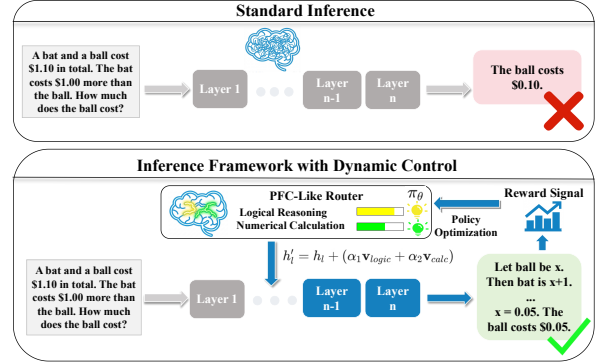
Standard Inference

A bat and a ball cost \$1.10 in total. The bat costs \$1.00 more than the ball. How much does the ball cost?

Layer 1

Layer n-1

Layer n

The ball costs \$0.10.

Inference Framework with Dynamic Control

PFC-Like Router

$\pi_\theta$

Logical Reasoning

Numerical Calculation

Policy Optimization

Reward Signal

$h_l' = h_l + (\alpha_1 \mathbf{v}_{logic} + \alpha_2 \mathbf{v}_{calc})$

A bat and a ball cost \$1.10 in total. The bat costs \$1.00 more than the ball. How much does the ball cost?

Layer 1

Layer n-1

Layer n

Let ball be x. Then bat is x+1. ... x = 0.05. The ball costs \$0.05.